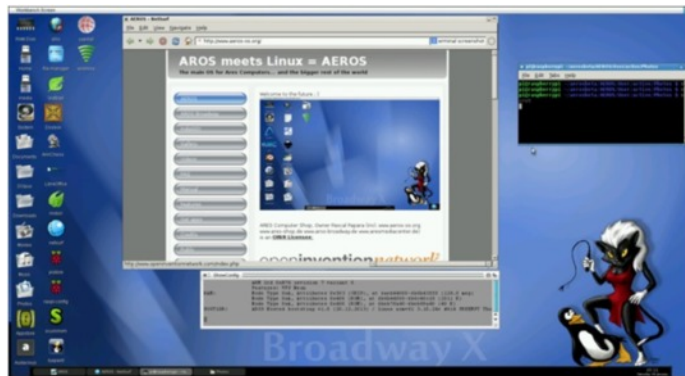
AEROS - NetSurf

File Edit View Navigate Help

http://www.aeros-os.org

AROS meets Linux = AEROS

The main OS for Aros Computers ... and the bigger rest of the world

Welcome to the future...!

AEROS Computer Shop, Owner Pascal Papara

OMR Licenses

openinventionnetwork

Broadway X

File Edit View Help